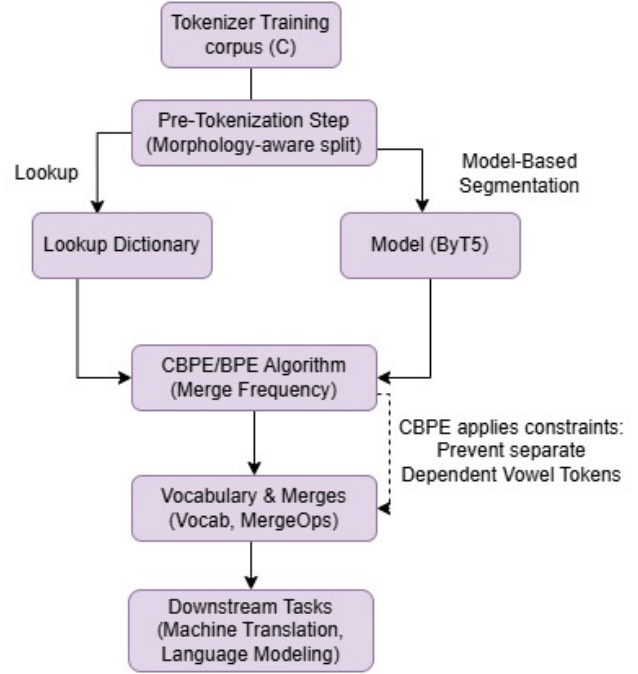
Tokenizer Training corpus (C)

Pre-Tokenization Step (Morphology-aware split)

Lookup

Model-Based Segmentation

Lookup Dictionary

Model (ByT5)

CBPE/BPE Algorithm (Merge Frequency)

CBPE applies constraints: Prevent separate Dependent Vowel Tokens

Vocabulary & Merges (Vocab, MergeOps)

Downstream Tasks (Machine Translation, Language Modeling)